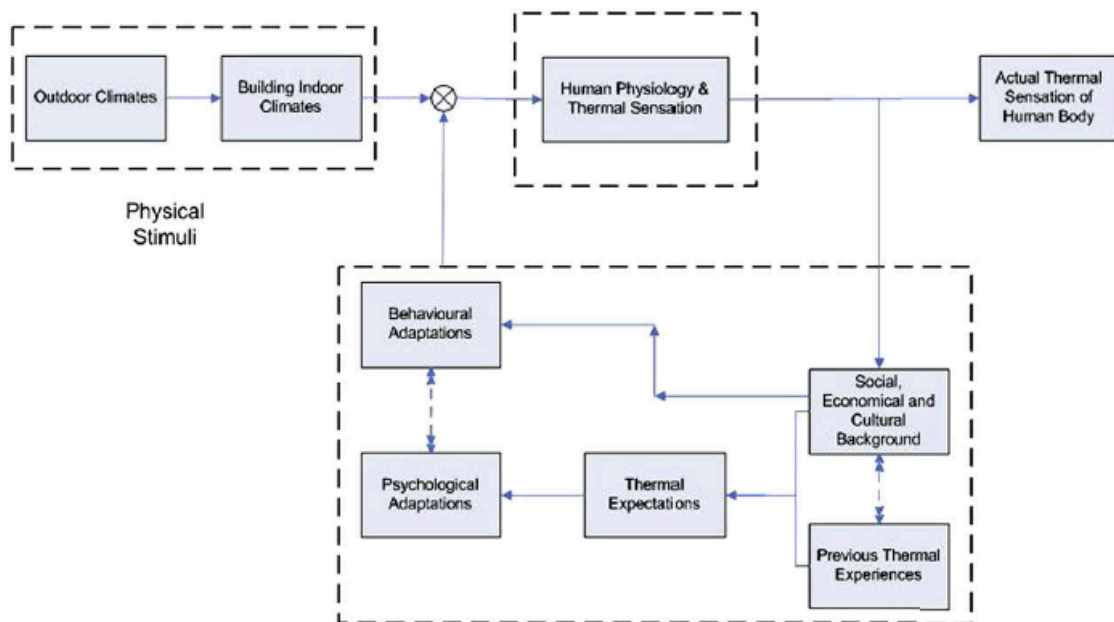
Outdoor Climates

Building Indoor Climates

Human Physiology & Thermal Sensation

Actual Thermal Sensation of Human Body

Physical Stimuli

Behavioural Adaptations

Social, Economical and Cultural Background

Psychological Adaptations

Thermal Expectations

Previous Thermal Experiences